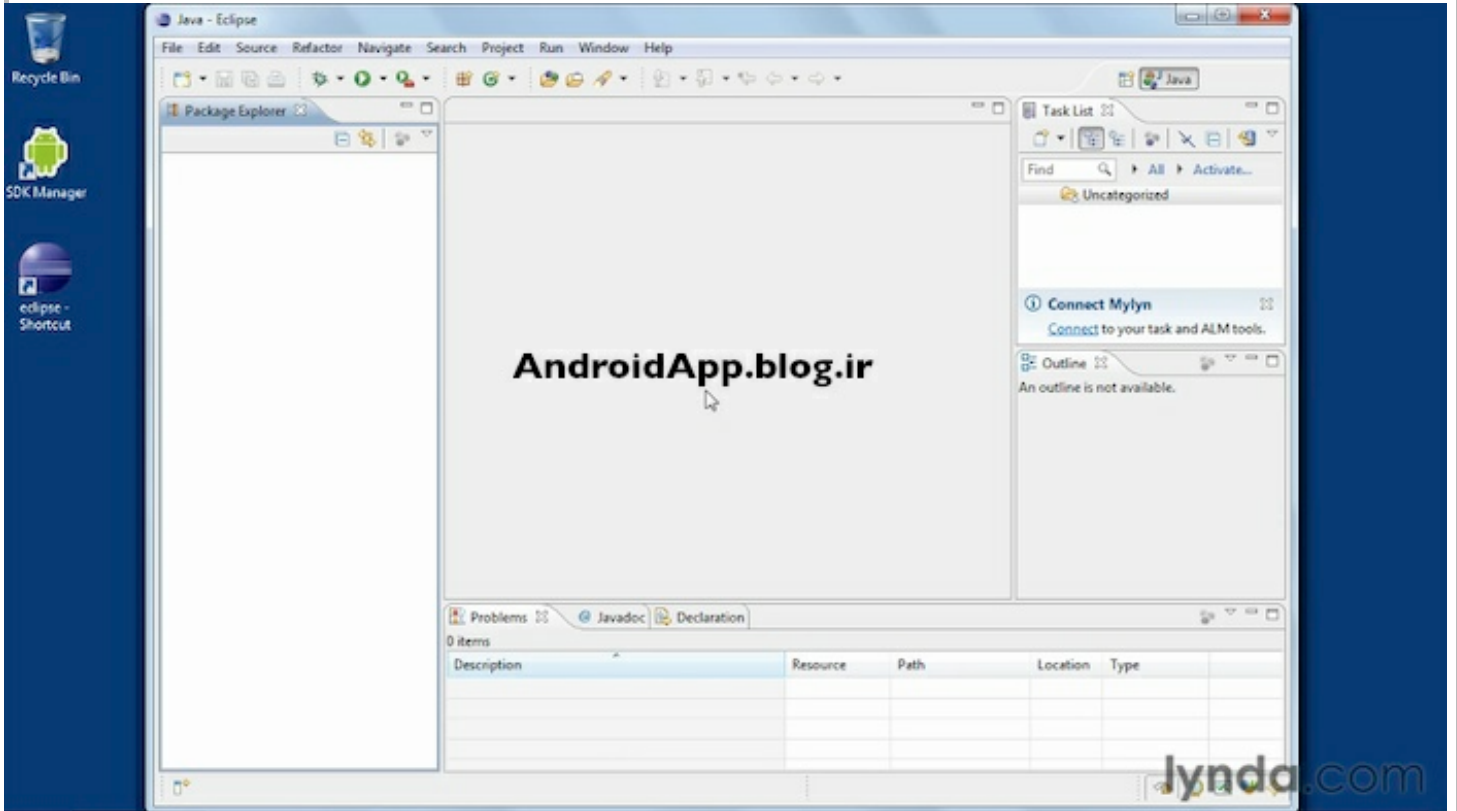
Recycle Bin

SDK Manager

eclipse - Shortcut

Java - Eclipse

File Edit Source Refactor Navigate Search Project Run Window Help

Java

Package Explorer

Task List

Find

All Activate...

Uncategorized

Connect Mylyn

Connect to your task and ALM tools.

Outline

An outline is not available.

AndroidApp.blog.ir

Problems

Javadoc

Declaration

0 items

| Description | Resource | Path | Location | Type |
|---|---|---|---|---|
| | | | | |

lynda.com